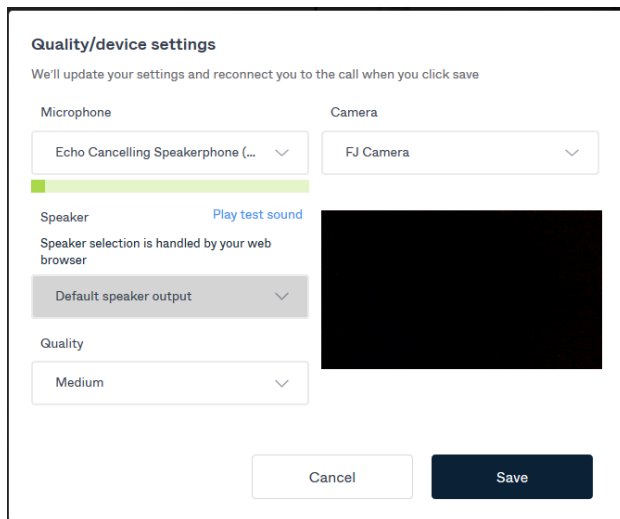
Quality/device settings

We'll update your settings and reconnect you to the call when you click save

Microphone

Echo Cancelling Speakerphone (...

Camera

FJ Camera

Speaker

Play test sound

Speaker selection is handled by your web browser

Default speaker output

Quality

Medium

Cancel

Save